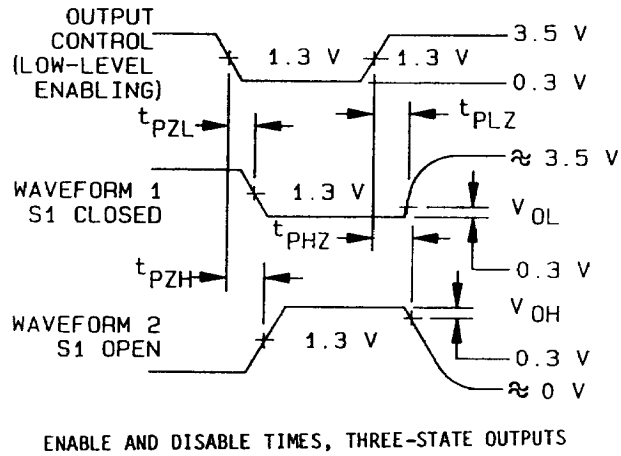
OUTPUT CONTROL (LOW-LEVEL ENABLING)

1.3 V

1.3 V

3.5 V

0.3 V

$t_{PZL}$

$t_{PLZ}$

≈ 3.5 V

WAVEFORM 1 S1 CLOSED

1.3 V

$V_{OL}$

$t_{PHZ}$

$t_{PZH}$

0.3 V

WAVEFORM 2 S1 OPEN

$V_{OH}$

1.3 V

0.3 V

≈ 0 V

ENABLE AND DISABLE TIMES, THREE-STATE OUTPUTS